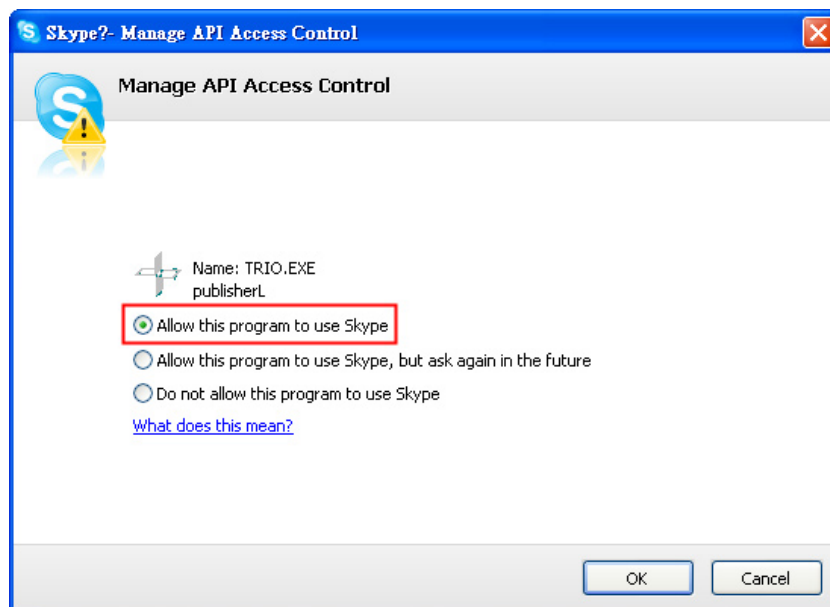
Skype?- Manage API Access Control

Manage API Access Control

Name: TRIO.EXE
publisherL

Allow this program to use Skype

Allow this program to use Skype, but ask again in the future

Do not allow this program to use Skype

What does this mean?

OK

Cancel